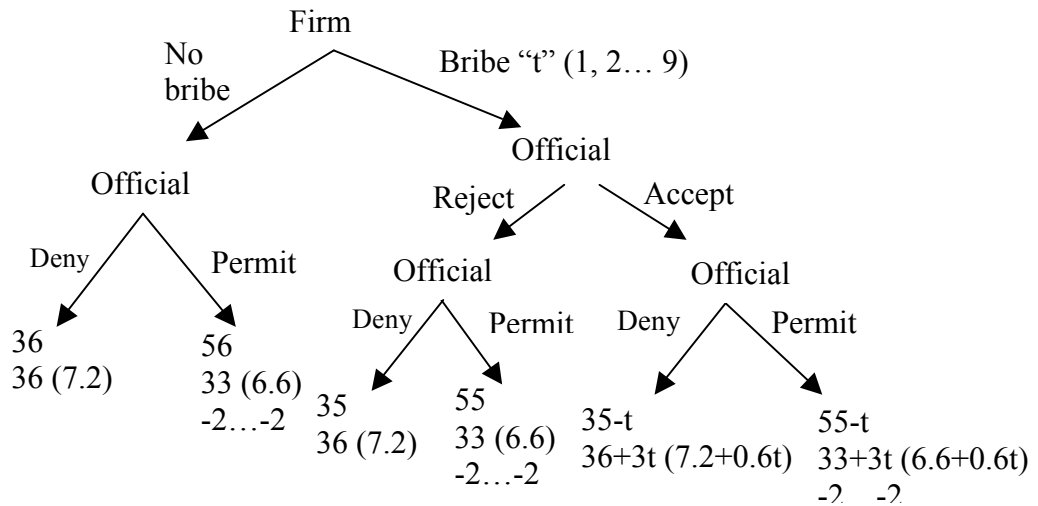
Firm

No bribe

Bribe "t" (1, 2… 9)

Official

Reject

Accept

Official

Deny

Permit

36
36 (7.2)

56
33 (6.6)
-2…-2

Official

Deny

Permit

35
36 (7.2)

55
33 (6.6)
-2…-2

Official

Deny

Permit

35-t
36+3t (7.2+0.6t)

55-t
33+3t (6.6+0.6t)
-2…-2